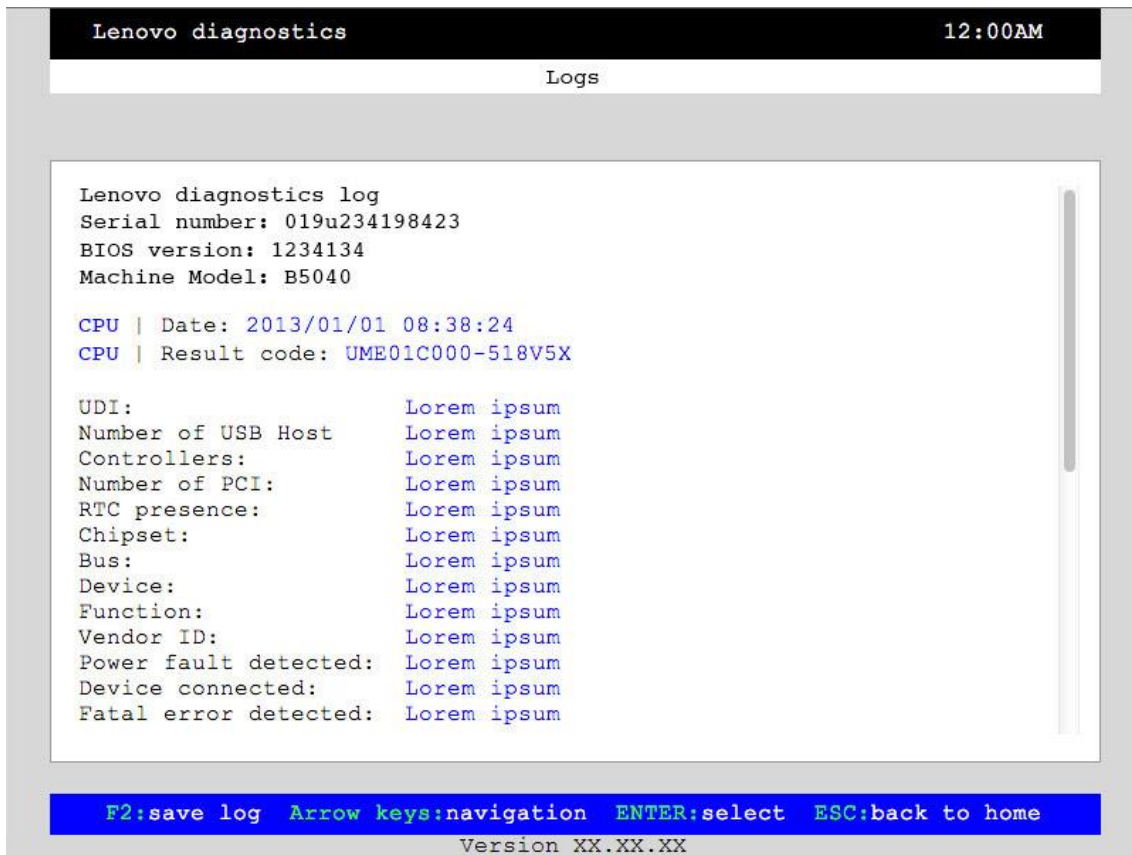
Lenovo diagnostics 12:00AM

Logs

Lenovo diagnostics log
Serial number: 019u234198423
BIOS version: 1234134
Machine Model: B5040

CPU | Date: 2013/01/01 08:38:24
CPU | Result code: UME01C000-518V5X

| | |
|---|---|
| UDI: | Lorem ipsum |
| Number of USB Host | Lorem ipsum |
| Controllers: | Lorem ipsum |
| Number of PCI: | Lorem ipsum |
| RTC presence: | Lorem ipsum |
| Chipset: | Lorem ipsum |
| Bus: | Lorem ipsum |
| Device: | Lorem ipsum |
| Function: | Lorem ipsum |
| Vendor ID: | Lorem ipsum |
| Power fault detected: | Lorem ipsum |
| Device connected: | Lorem ipsum |
| Fatal error detected: | Lorem ipsum |

F2:save log Arrow keys:navigation ENTER:select ESC:back to home
Version XX.XX.XX